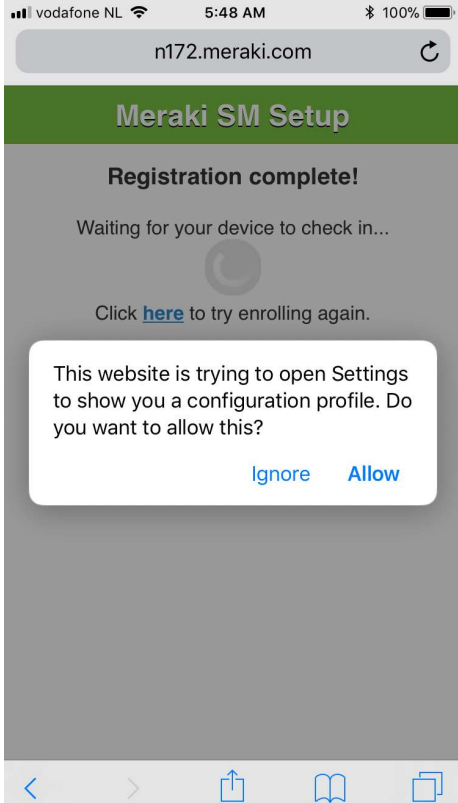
vodafone NL 5:48 AM 100%

n172.meraki.com

Meraki SM Setup

Registration complete!

Waiting for your device to check in...

Click here to try enrolling again.

This website is trying to open Settings to show you a configuration profile. Do you want to allow this?

Ignore Allow